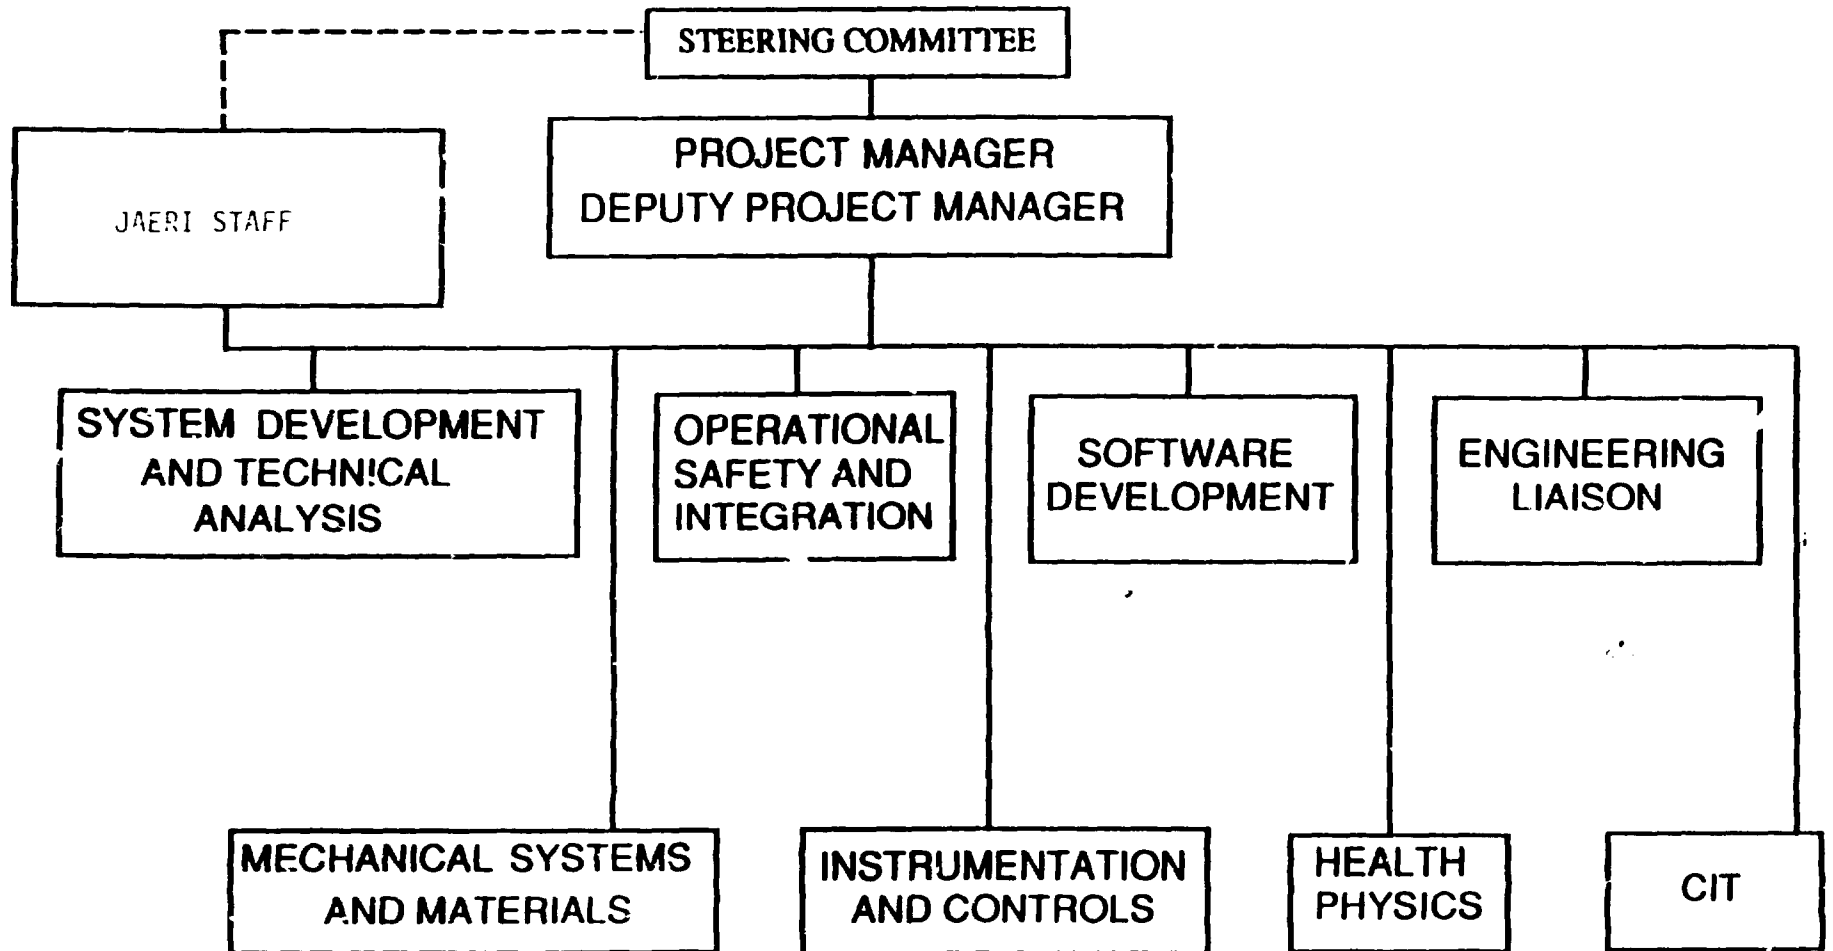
STEERING COMMITTEE

JAERI STAFF

PROJECT MANAGER
DEPUTY PROJECT MANAGER

SYSTEM DEVELOPMENT AND TECHNICAL ANALYSIS

OPERATIONAL SAFETY AND INTEGRATION

SOFTWARE DEVELOPMENT

ENGINEERING LIAISON

MECHANICAL SYSTEMS AND MATERIALS

INSTRUMENTATION AND CONTROLS

HEALTH PHYSICS

CIT